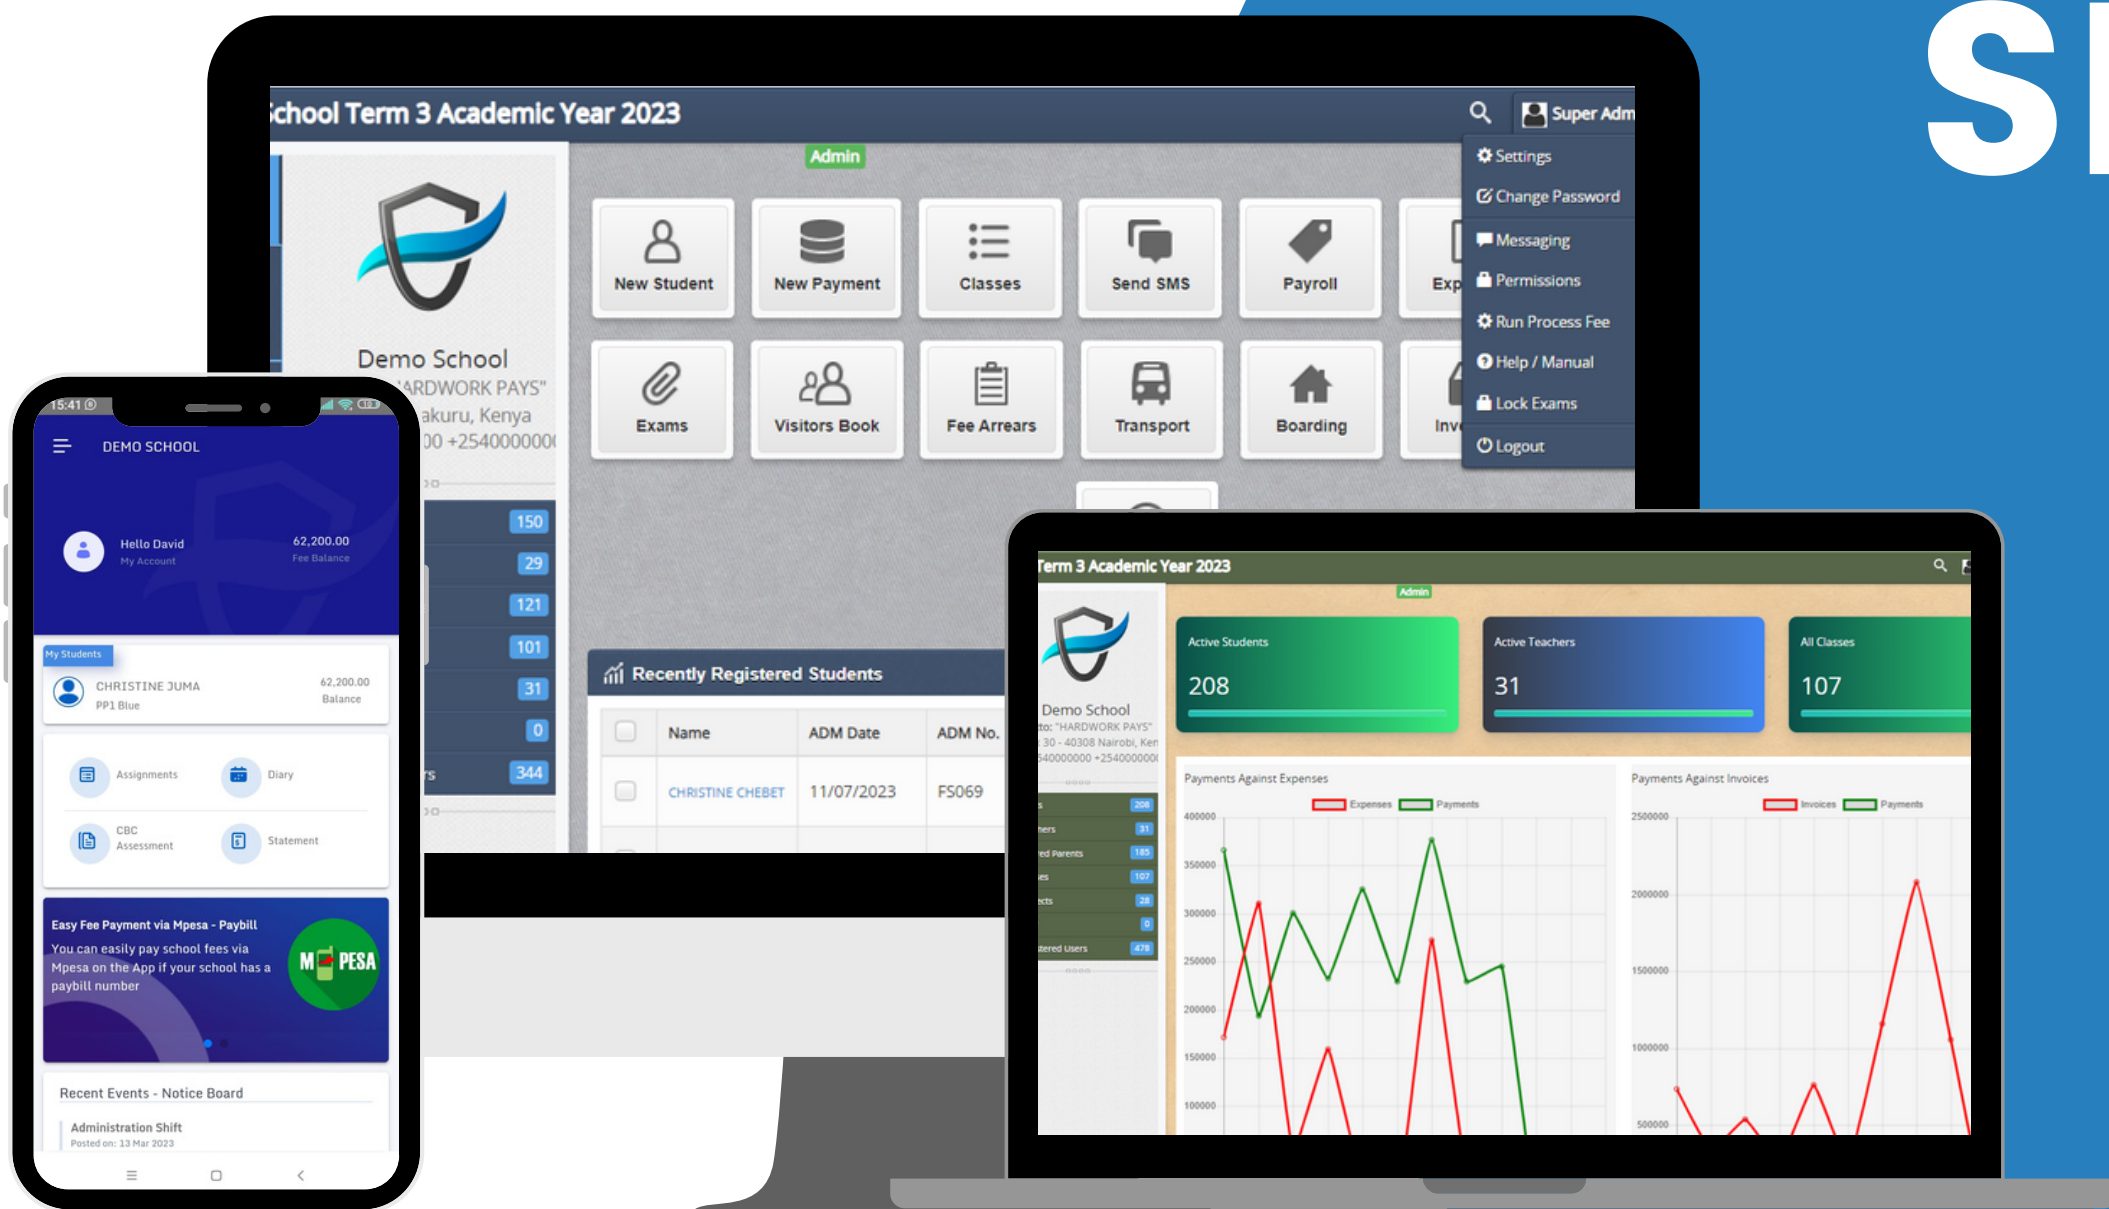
SI

School Term 3 Academic Year 2023

Super Adm

Admin

Settings
Change Password
Messaging
Permissions
Run Process Fee
Help / Manual
Lock Exams
Logout

Demo School
"ARDWORK PAYS"
akuru, Kenya
00 +254000000

New Student
New Payment
Classes
Send SMS
Payroll
Exp
Exams
Visitors Book
Fee Arrears
Transport
Boarding
Inv

150
29
121
101
31
0
344

Recently Registered Students

| | Name | ADM Date | ADM No. |
|---|---|---|---|
| | CHRISTINE CHEBET | 11/07/2023 | FS069 |

15:41
DEMO SCHOOL
Hello David
My Account
62,200.00
Fee Balance
My Students
CHRISTINE JUMA
PP1 Blue
62,200.00
Balance
Assignments
Diary
CBC Assessment
Statement
Easy Fee Payment via Mpesa - Paybill
You can easily pay school fees via Mpesa on the App if your school has a paybill number
M PESA
Recent Events - Notice Board
Administration Shift
Posted on: 13 Mar 2023

Term 3 Academic Year 2023
Admin
Demo School
to: "HARDWORK PAYS"
30 - 40308 Nairobi, Ken
540000000 +254000000
Active Students
208
Active Teachers
31
All Classes
107
208
31
185
107
28
0
478
Payments Against Expenses
Expenses
Payments
400000
350000
300000
250000
200000
150000
100000
Payments Against Invoices
Invoices
Payments
2500000
2000000
1500000
1000000
500000